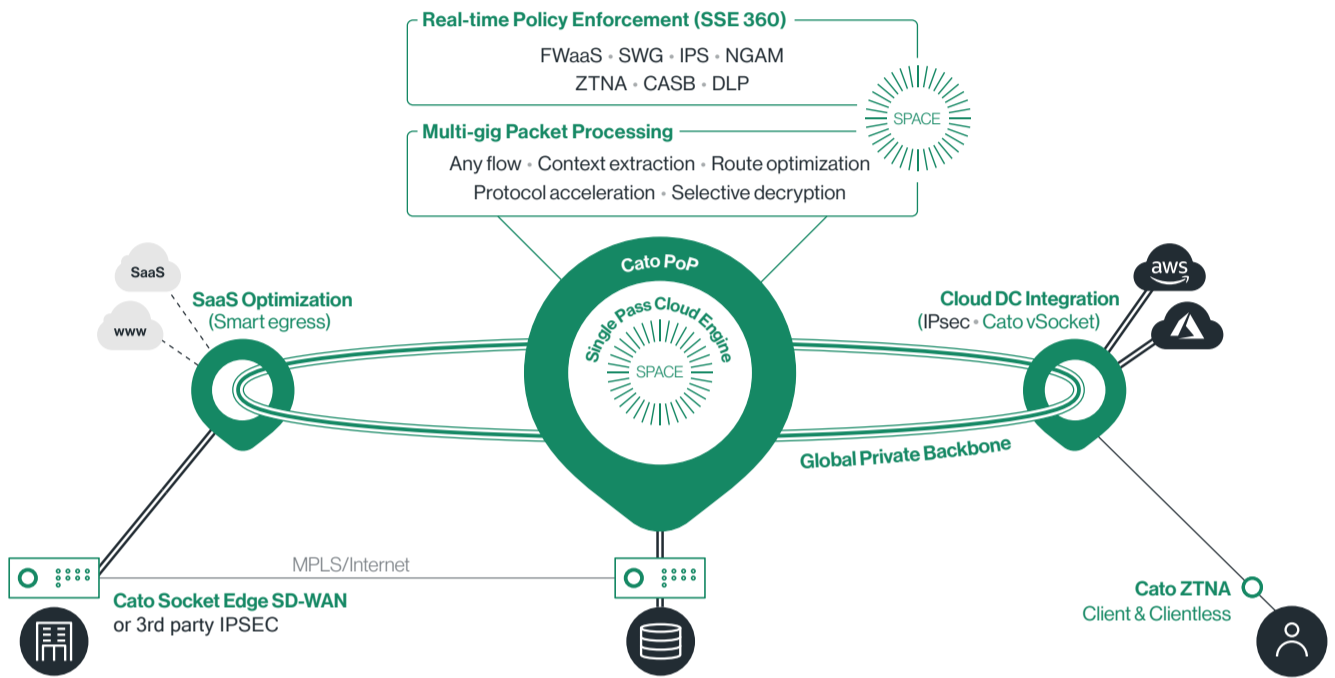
Real-time Policy Enforcement (SSE 360)

FWaaS • SWG • IPS • NGAM
ZTNA • CASB • DLP

SPACE

Multi-gig Packet Processing

Any flow • Context extraction • Route optimization
Protocol acceleration • Selective decryption

SaaS

www

SaaS Optimization
(Smart egress)

Cato PoP

Single Pass Cloud Engine

SPACE

aws

Cloud DC Integration
(IPsec • Cato vSocket)

Global Private Backbone

MPLS/Internet

Cato Socket Edge SD-WAN
or 3rd party IPSEC

Cato ZTNA
Client & Clientless